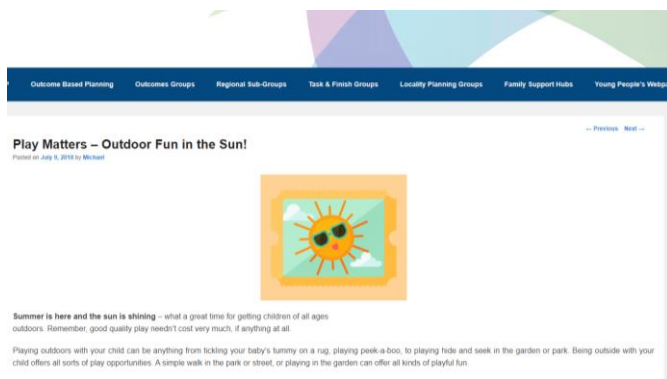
Outcome Based Planning Outcomes Groups Regional Sub-Groups Task & Finish Groups Locality Planning Groups Family Support Hubs Young People's Webpa

← Previous Next →

Play Matters – Outdoor Fun in the Sun!

Posted on July 9, 2018 by Michael

**Summer is here and the sun is shining** – what a great time for getting children of all ages outdoors. Remember, good quality play needn't cost very much, if anything at all.

Playing outdoors with your child can be anything from tickling your baby's tummy on a rug, playing peek-a-boo, to playing hide and seek in the garden or park. Being outside with your child offers all sorts of play opportunities. A simple walk in the park or street, or playing in the garden can offer all kinds of playful fun.